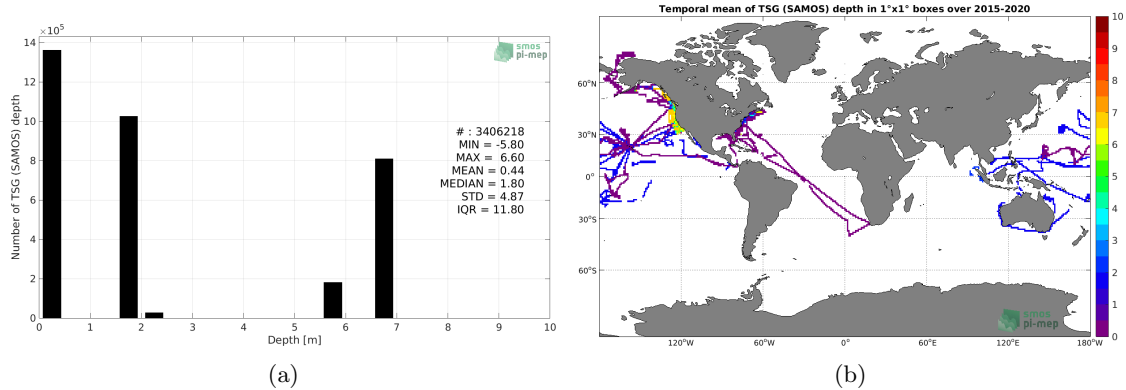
$\times 10^5$
14
12
10
8
6
4
2
0
Number of TSG (SAMOS) depth
smos pi-mep
# : 3406218
MIN = -5.80
MAX = 6.60
MEAN = 0.44
MEDIAN = 1.80
STD = 4.87
IQR = 11.80
0 1 2 3 4 5 6 7 8 9 10
Depth [m]
(a)

Temporal mean of TSG (SAMOS) depth in 1°x1° boxes over 2015-2020
60°N
30°N
0°
30°S
60°S
120°W 60°W 0° 60°E 120°E 180°W
smos pi-mep
10
9
8
7
6
5
4
3
2
1
0
(b)